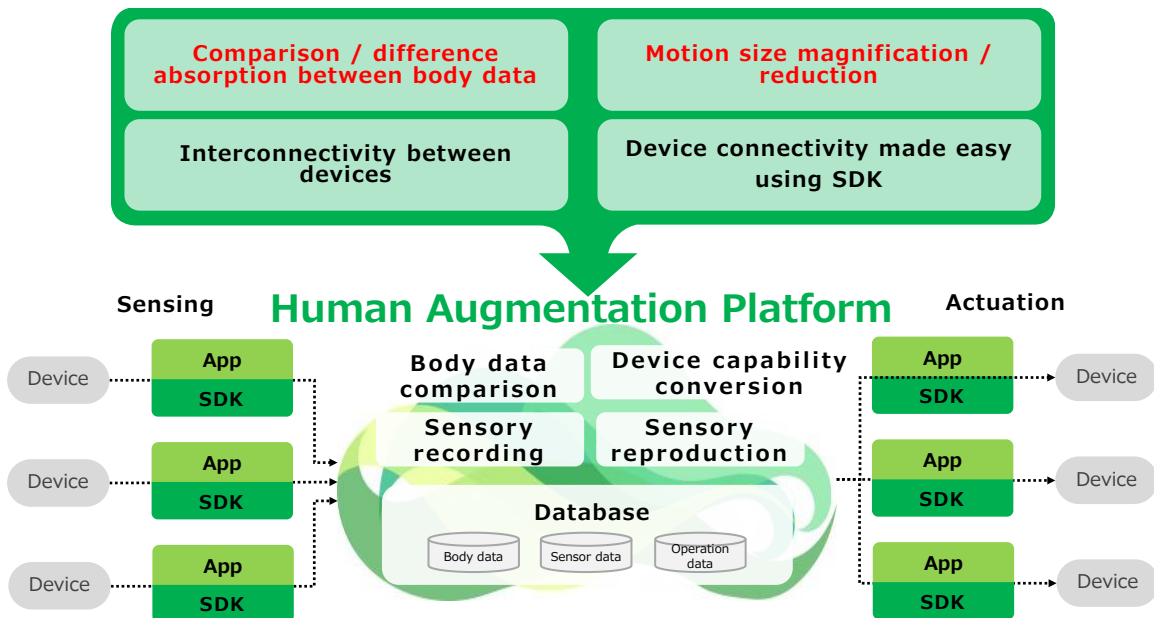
Comparison / difference absorption between body data

Motion size magnification / reduction

Interconnectivity between devices

Device connectivity made easy using SDK

Sensing

Human Augmentation Platform

Actuation

Device

App

SDK

Device

App

SDK

Device

App

SDK

Body data comparison

Device capability conversion

Sensory recording

Sensory reproduction

Database

Body data

Sensor data

Operation data

App

SDK

Device

App

SDK

Device

App

SDK

Device